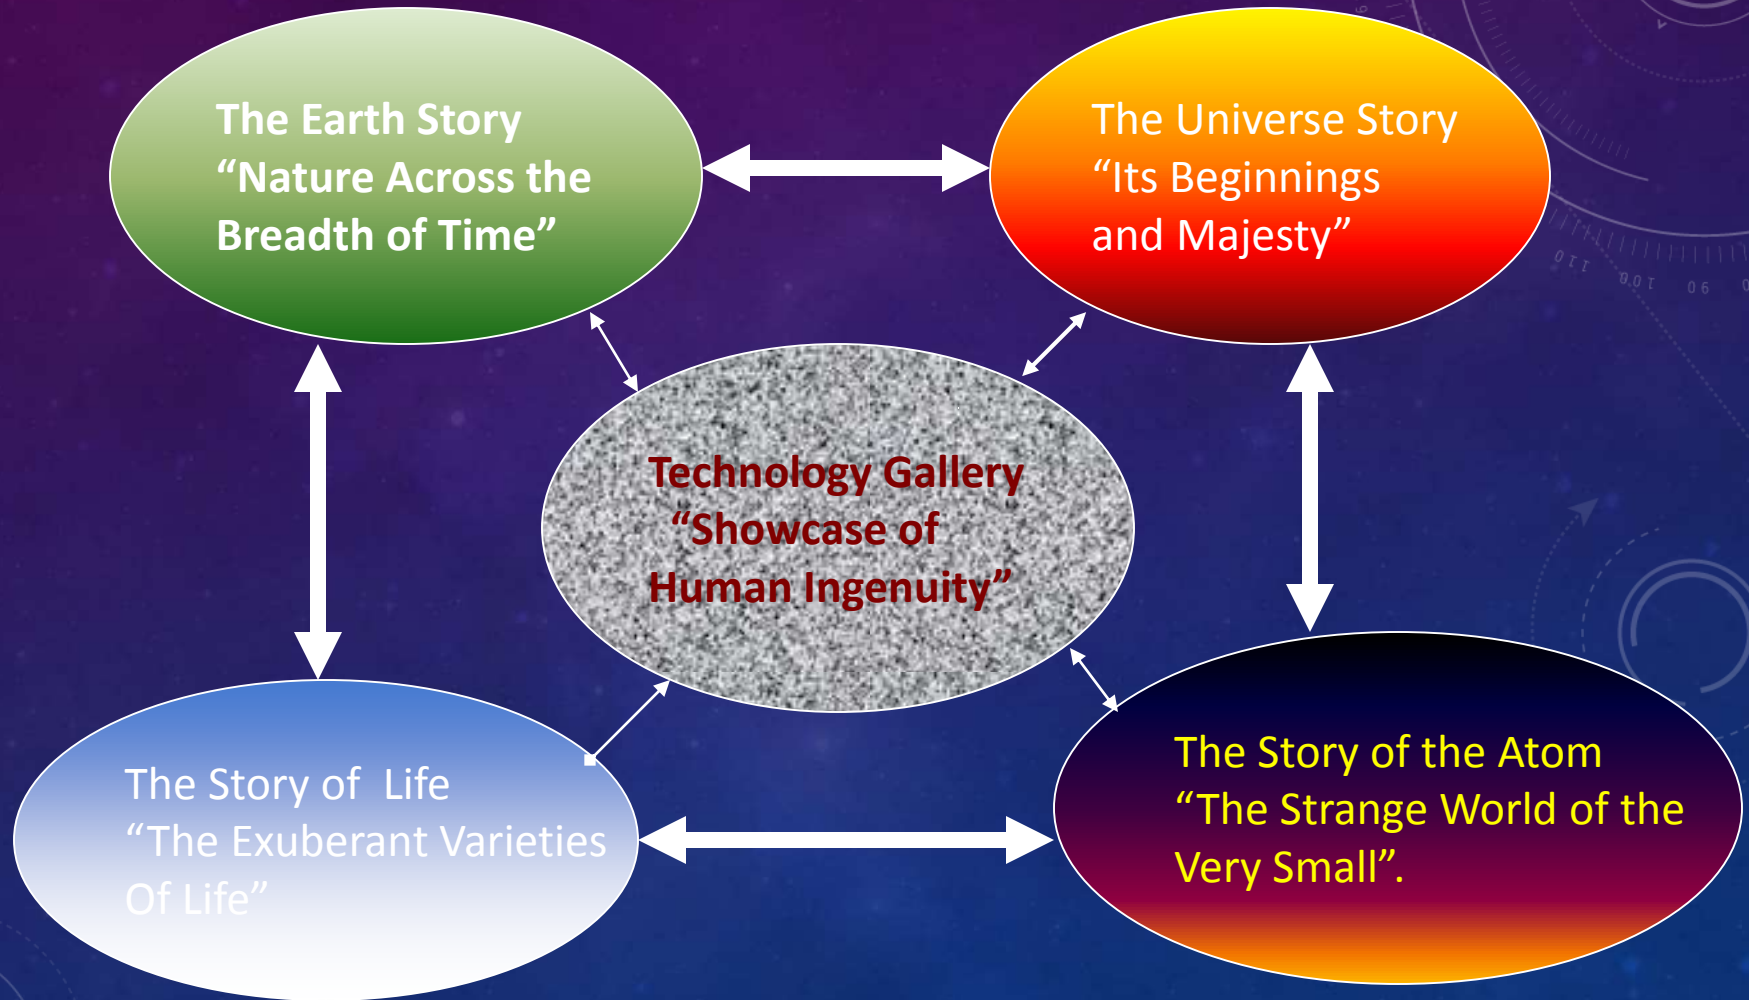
The Earth Story
“Nature Across the Breadth of Time”

The Universe Story
“Its Beginnings and Majesty”

Technology Gallery
“Showcase of Human Ingenuity”

The Story of Life
“The Exuberant Varieties Of Life”

The Story of the Atom
“The Strange World of the Very Small”.